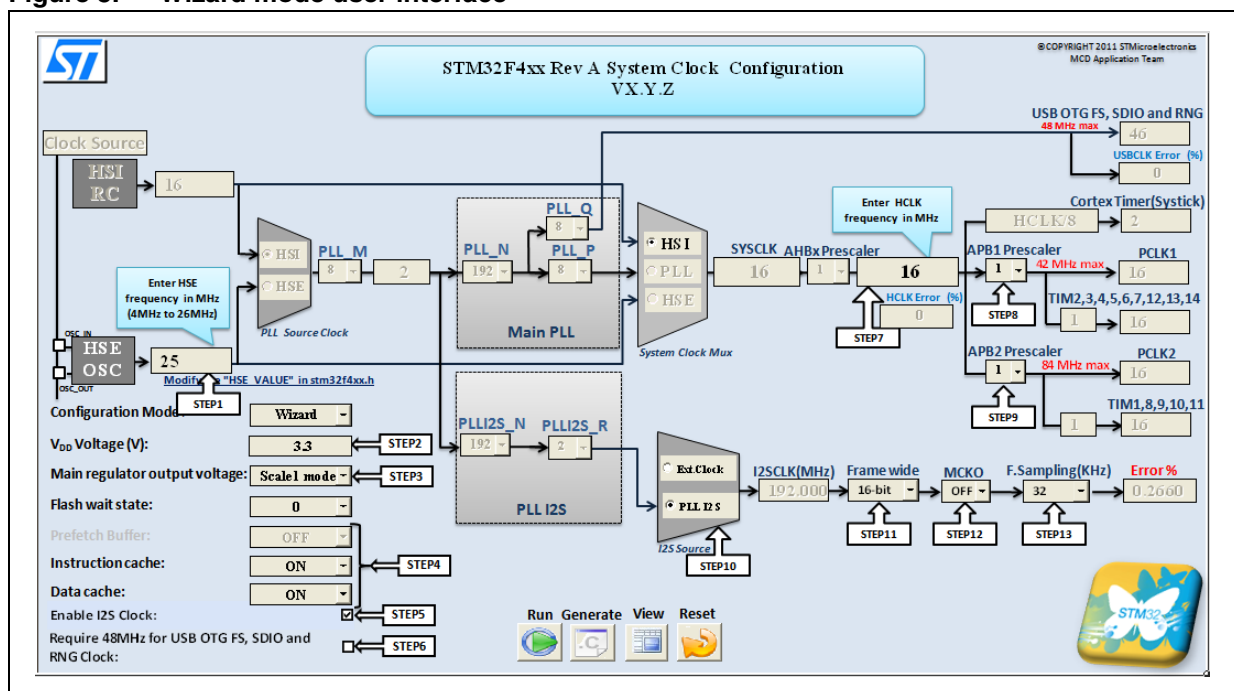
Figure 3. Wizard mode user interface

STM32F4xx Rev A System Clock Configuration
VX.Y.Z

©COPYRIGHT 2011 STMicroelectronics
MCD Application Team

USB OTG FS, SDIO and RNG
48 MHz max
46
USBCLK Error (%)
0

Clock Source
HSI RC
16
HSI
HSE
PLL_M
8
2
PLL Source Clock
PLL_Q
8
PLL_N
192
PLL_P
8
Main PLL
HSI
PLL
HSE
System Clock Mux
SYSCLK
16
AHBx Prescaler
1
Enter HCLK frequency in MHz
16
HCLK Error (%)
0
STEP7
Cortex Timer(Systick)
HCLK/8
2
APB1 Prescaler
1
42 MHz max
PCLK1
16
STEP8
TIM2,3,4,5,6,7,12,13,14
1
16
APB2 Prescaler
1
84 MHz max
PCLK2
16
STEP9
TIM1,8,9,10,11
1
16

Enter HSE frequency in MHz (4MHz to 26MHz)
OSC_IN
HSE OSC
OSC_OUT
25
Modify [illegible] "HSE_VALUE" in stm32f4xx.h
STEP1

Configuration Mode: Wizard
$V_{DD}$ Voltage (V): 3.3 STEP2
Main regulator output voltage: Scale1 mode STEP3
Flash wait state: 0
Prefetch Buffer: OFF
Instruction cache: ON
Data cache: ON
STEP4
Enable I2S Clock: STEP5
Require 48MHz for USB OTG FS, SDIO and RNG Clock: STEP6

PLLI2S_N
192
PLLI2S_R
2
PLL I2S
Ext.Clock
PLL I2S
I2S Source
STEP10
I2SCLK(MHz)
192.000
Frame wide
16-bit
STEP11
MCKO
OFF
STEP12
F.Sampling(KHz)
32
STEP13
Error %
0.2660

Run Generate View Reset
STM32